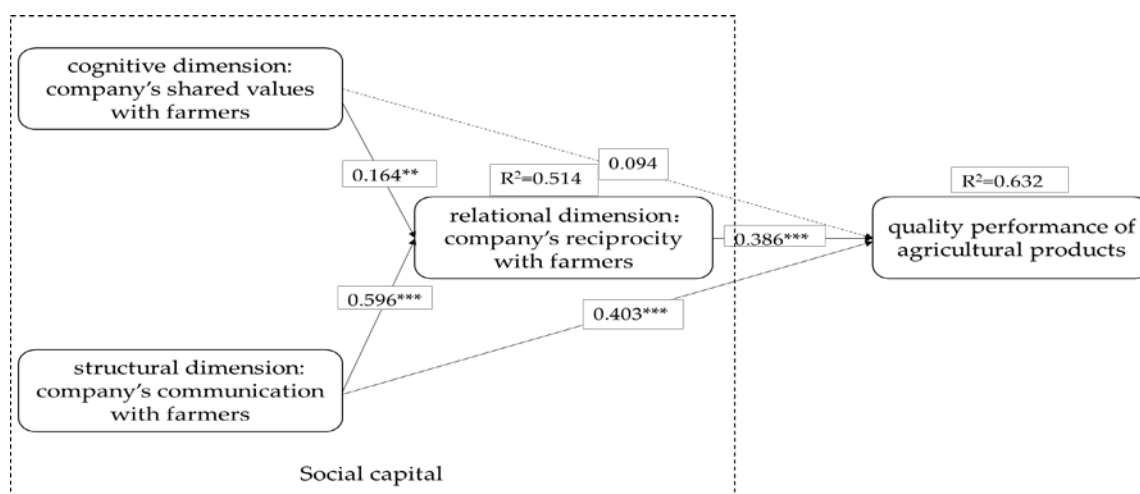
cognitive dimension: company's shared values with farmers

0.164**

$R^2$=0.514

0.094

$R^2$=0.632

relational dimension: company's reciprocity with farmers

0.386***

quality performance of agricultural products

0.596***

0.403***

structural dimension: company's communication with farmers

Social capital